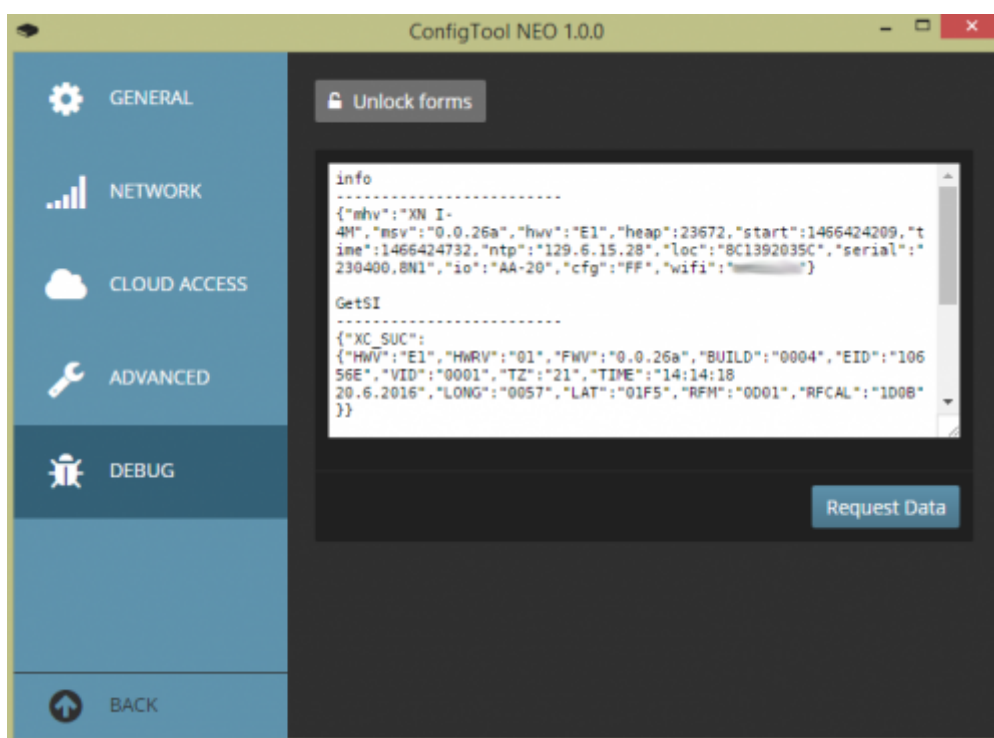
ConfigTool NEO 1.0.0

GENERAL

NETWORK

CLOUD ACCESS

ADVANCED

DEBUG

BACK

Unlock forms

info
-------------------------
{"mhv":"XN I-4M","msv":"0.0.26a","hwv":"E1","heap":23672,"start":1466424209,"time":1466424732,"ntp":"129.6.15.28","loc":"8C1392035C","serial":"230400,8N1","io":"AA-20","cfg":"FF","wifi":"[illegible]"}

GetSI
-------------------------
{"XC_SUC":
{"HWV":"E1","HWRV":"01","FWV":"0.0.26a","BUILD":"0004","EID":"10656E","VID":"0001","TZ":"21","TIME":"14:14:18 20.6.2016","LONG":"0057","LAT":"01F5","RFM":"0D01","RFCAL":"1D0B"}}

Request Data